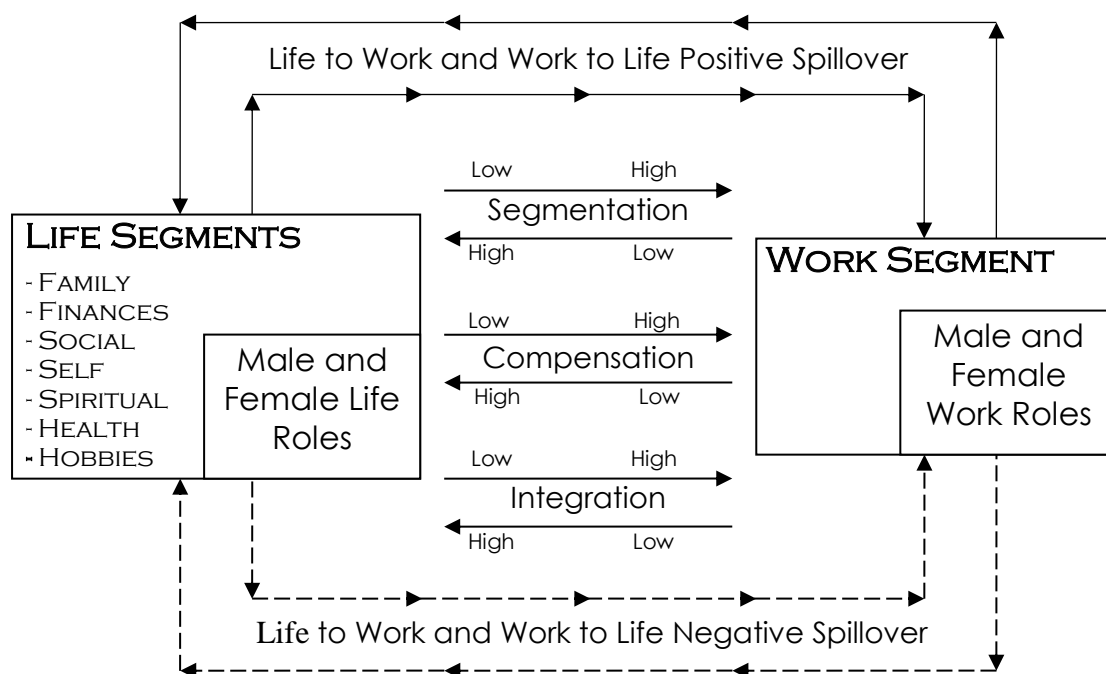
Life to Work and Work to Life Positive Spillover

Low High
Segmentation
High Low

Low High
Compensation
High Low

Low High
Integration
High Low

Life Segments
- Family
- Finances
- Social
- Self
- Spiritual
- Health
- Hobbies

Male and Female Life Roles

Work Segment

Male and Female Work Roles

Life to Work and Work to Life Negative Spillover